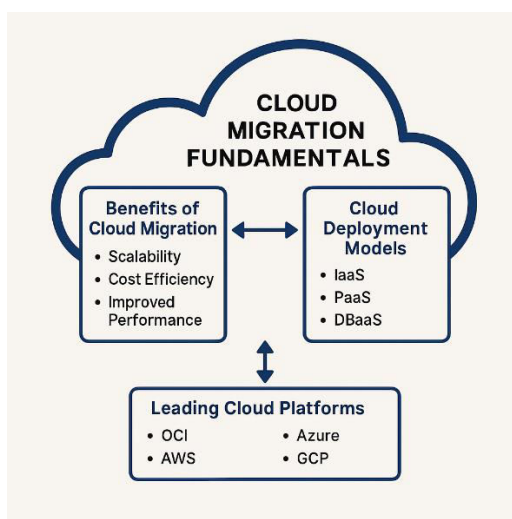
CLOUD MIGRATION FUNDAMENTALS

Benefits of Cloud Migration
• Scalability
• Cost Efficiency
• Improved Performance

Cloud Deployment Models
• IaaS
• PaaS
• DBaaS

Leading Cloud Platforms
• OCI
• AWS
• Azure
• GCP